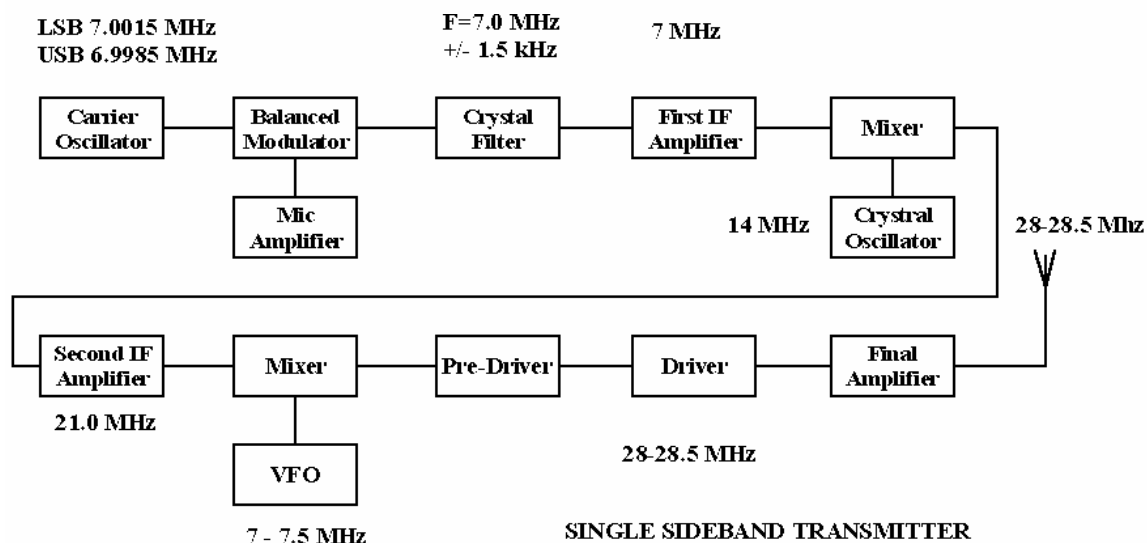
LSB 7.0015 MHz
USB 6.9985 MHz

F=7.0 MHz
+/- 1.5 kHz

7 MHz

Carrier Oscillator

Balanced Modulator

Crystal Filter

First IF Amplifier

Mixer

Mic Amplifier

14 MHz

Crystal Oscillator

28-28.5 Mhz

Second IF Amplifier

Mixer

Pre-Driver

Driver

Final Amplifier

21.0 MHz

VFO

28-28.5 MHz

7 - 7.5 MHz

SINGLE SIDEBAND TRANSMITTER